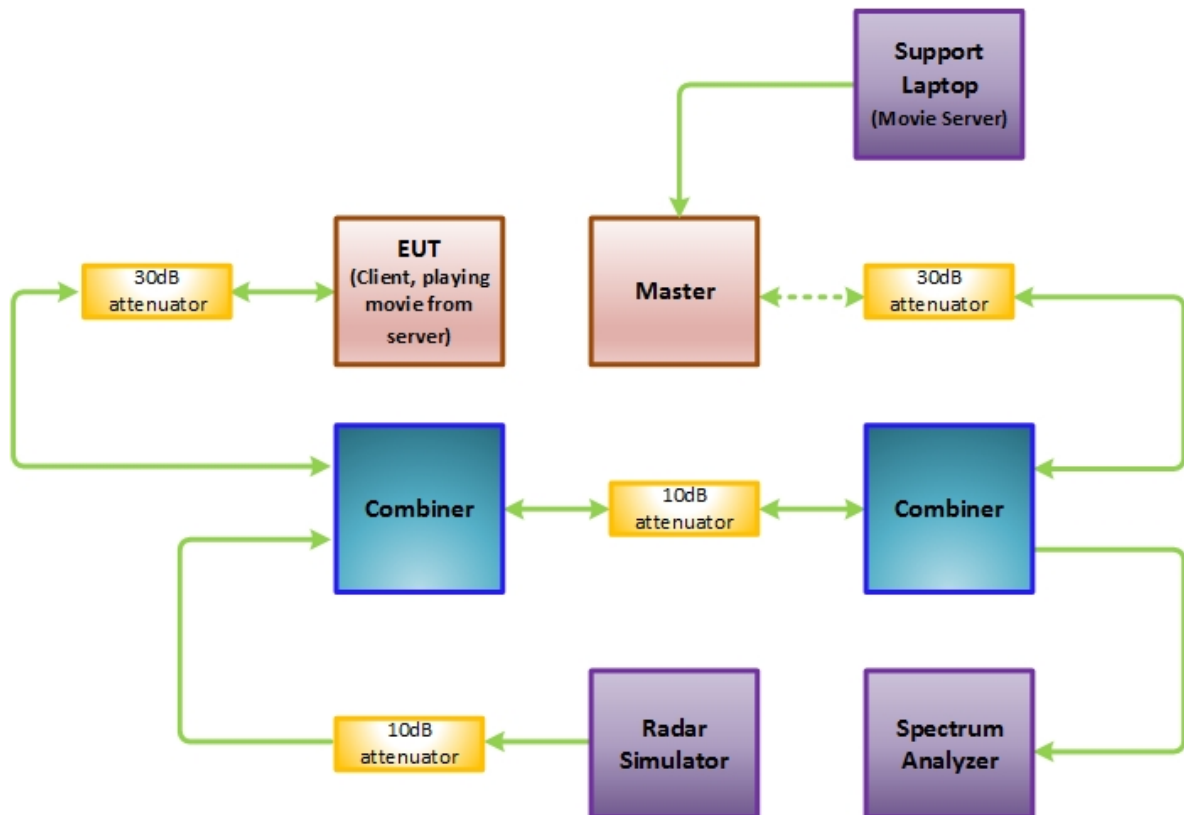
Support Laptop
(Movie Server)

30dB attenuator

EUT
(Client, playing movie from server)

Master

30dB attenuator

Combiner

10dB attenuator

Combiner

10dB attenuator

Radar Simulator

Spectrum Analyzer